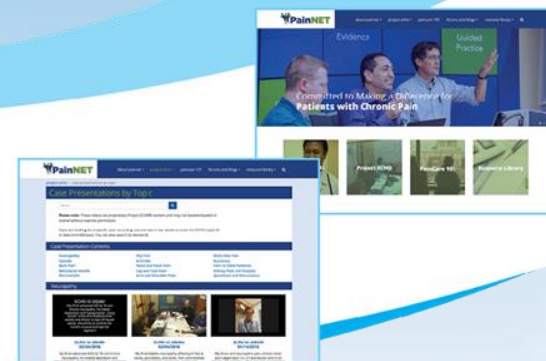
PainNET

about painnet ▾ project echo ▾ painscare 101 forums and blogs ▾ resource library ▾

Evidence

Guided Practice

Committed to Making a Difference for Patients with Chronic Pain

Project ECHO

PainCare 101

Resource Library

PainNET

about painnet ▾ project echo ▾ paincare 101 forums and blogs ▾ resource library ▾

Case Presentations by Topic

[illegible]

Case Presentation Contents

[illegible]

Neuropathy

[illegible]